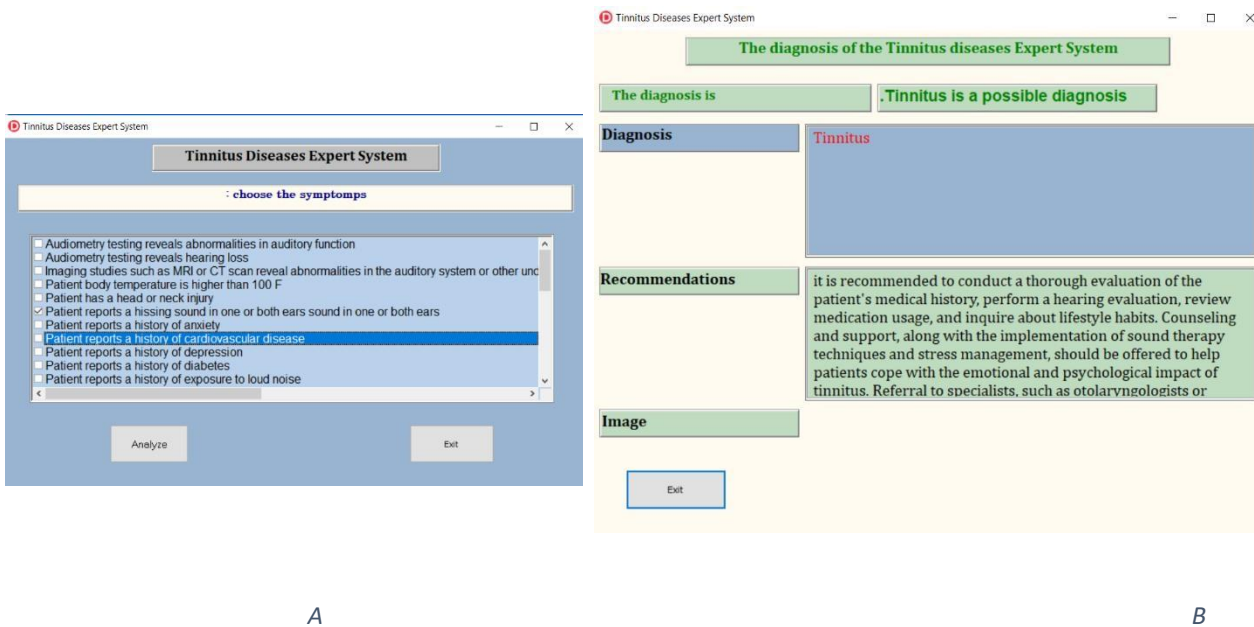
Tinnitus Diseases Expert System

Tinnitus Diseases Expert System

: choose the symptomps

Audiometry testing reveals abnormalities in auditory function
Audiometry testing reveals hearing loss
Imaging studies such as MRI or CT scan reveal abnormalities in the auditory system or other unc
Patient body temperature is higher than 100 F
Patient has a head or neck injury
Patient reports a hissing sound in one or both ears sound in one or both ears
Patient reports a history of anxiety
Patient reports a history of cardiovascular disease
Patient reports a history of depression
Patient reports a history of diabetes
Patient reports a history of exposure to loud noise

Analyze

Exit

A

Tinnitus Diseases Expert System

The diagnosis of the Tinnitus diseases Expert System

The diagnosis is

.Tinnitus is a possible diagnosis

Diagnosis

Tinnitus

Recommendations

it is recommended to conduct a thorough evaluation of the patient's medical history, perform a hearing evaluation, review medication usage, and inquire about lifestyle habits. Counseling and support, along with the implementation of sound therapy techniques and stress management, should be offered to help patients cope with the emotional and psychological impact of tinnitus. Referral to specialists, such as otolaryngologists or

Image

Exit

B